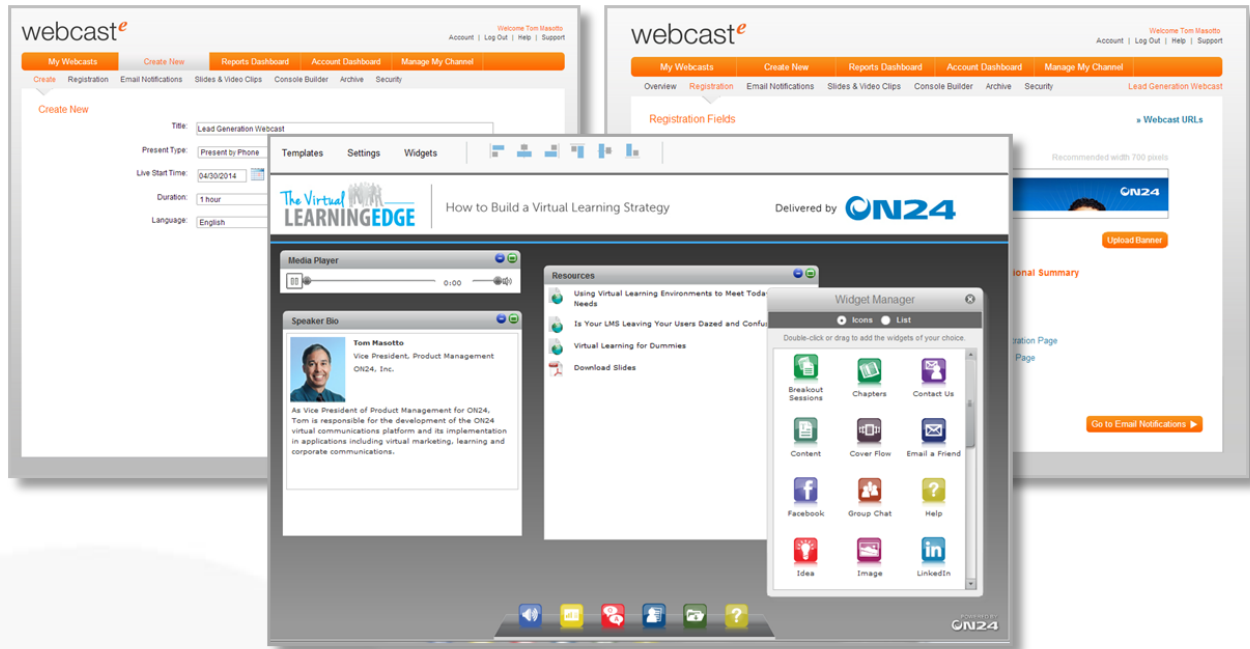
webcast$^e$

Welcome Tom Masotto
Account | Log Out | Help | Support

My Webcasts | Create New | Reports Dashboard | Account Dashboard | Manage My Channel

Create | Registration | Email Notifications | Slides & Video Clips | Console Builder | Archive | Security

Create New

Title: Lead Generation Webcast
Present Type: Present by Phone
Live Start Time: 04/30/2014
Duration: 1 hour
Language: English

webcast$^e$

Welcome Tom Masotto
Account | Log Out | Help | Support

My Webcasts | Create New | Reports Dashboard | Account Dashboard | Manage My Channel

Overview | Registration | Email Notifications | Slides & Video Clips | Console Builder | Archive | Security | Lead Generation Webcast

Registration Fields

» Webcast URLs

Recommended width 700 pixels

ON24

Upload Banner

ional Summary

ration Page
Page

Go to Email Notifications ▶

Templates | Settings | Widgets

The Virtual LEARNINGEDGE | How to Build a Virtual Learning Strategy | Delivered by ON24

Media Player
0:00

Speaker Bio
Tom Masotto
Vice President, Product Management
ON24, Inc.

As Vice President of Product Management for ON24, Tom is responsible for the development of the ON24 virtual communications platform and its implementation in applications including virtual marketing, learning and corporate communications.

Resources
Using Virtual Learning Environments to Meet Toda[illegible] Needs
Is Your LMS Leaving Your Users Dazed and Confu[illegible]
Virtual Learning for Dummies
Download Slides

Widget Manager
Icons | List
Double-click or drag to add the widgets of your choice.

Breakout Sessions | Chapters | Contact Us
Content | Cover Flow | Email a Friend
Facebook | Group Chat | Help
Idea | Image | LinkedIn

POWERED BY ON24